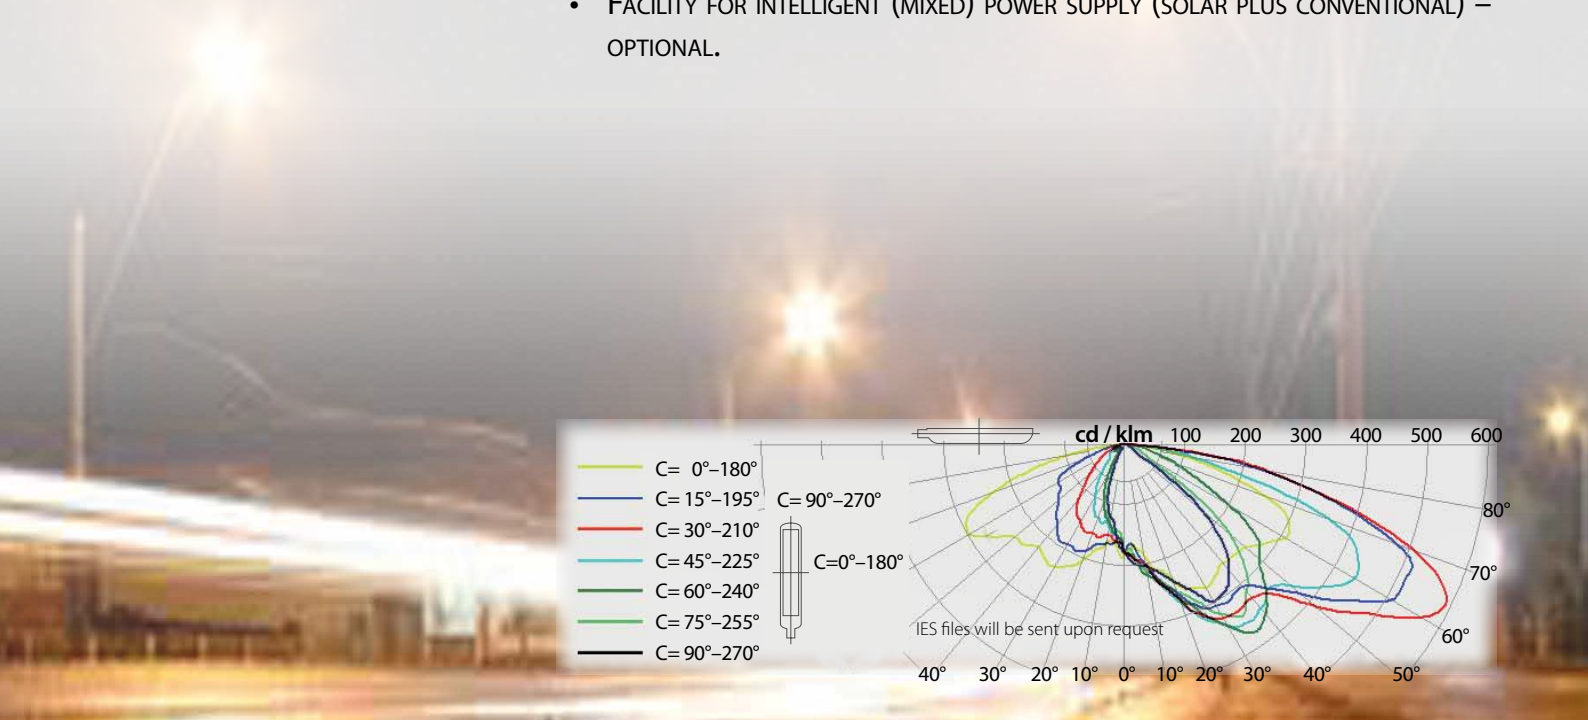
• Facility for intelligent (mixed) power supply (solar plus conventional) – optional.

cd / klm 100 200 300 400 500 600

C= 0°–180°
C= 15°–195°
C= 30°–210°
C= 45°–225°
C= 60°–240°
C= 75°–255°
C= 90°–270°

C= 90°–270°
C=0°–180°

80°
70°
60°

IES files will be sent upon request

40° 30° 20° 10° 0° 10° 20° 30° 40° 50°